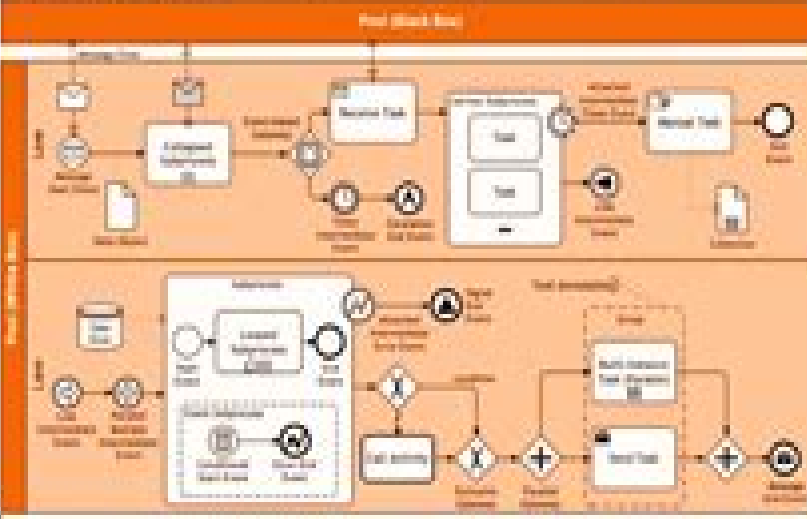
Pool (Black Box)

Message Flow

Lane

Pool (White Box)

Message Start Event

Collapsed Subprocess

Data Object

Event-based Gateway

Receive Task

Timer Intermediate Event

Escalation End Event

Data Store

Subprocess

Attached Intermediate Timer Event

Manual Task

End Event

Signal End Event

Collection

Text Annotation

Group

Start Event

Looped Subprocess

End Event

Attached Intermediate Error Event

Condition

Multi-Instance Task (Parallel)

Link Intermediate Event

Multiple Intermediate Event

Event Subprocess

Conditional Start Event

Error End Event

Call Activity

Exclusive Gateway

Parallel Gateway

Send Task

Message End Event